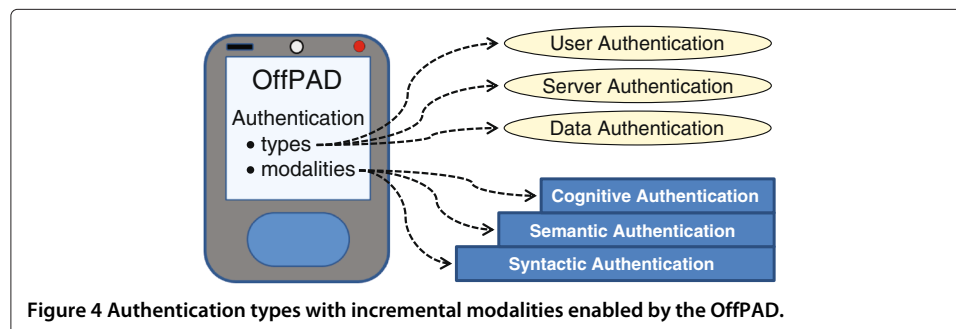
OffPAD

Authentication
• types
• modalities

User Authentication

Server Authentication

Data Authentication

Cognitive Authentication

Semantic Authentication

Syntactic Authentication

**Figure 4 Authentication types with incremental modalities enabled by the OffPAD.**